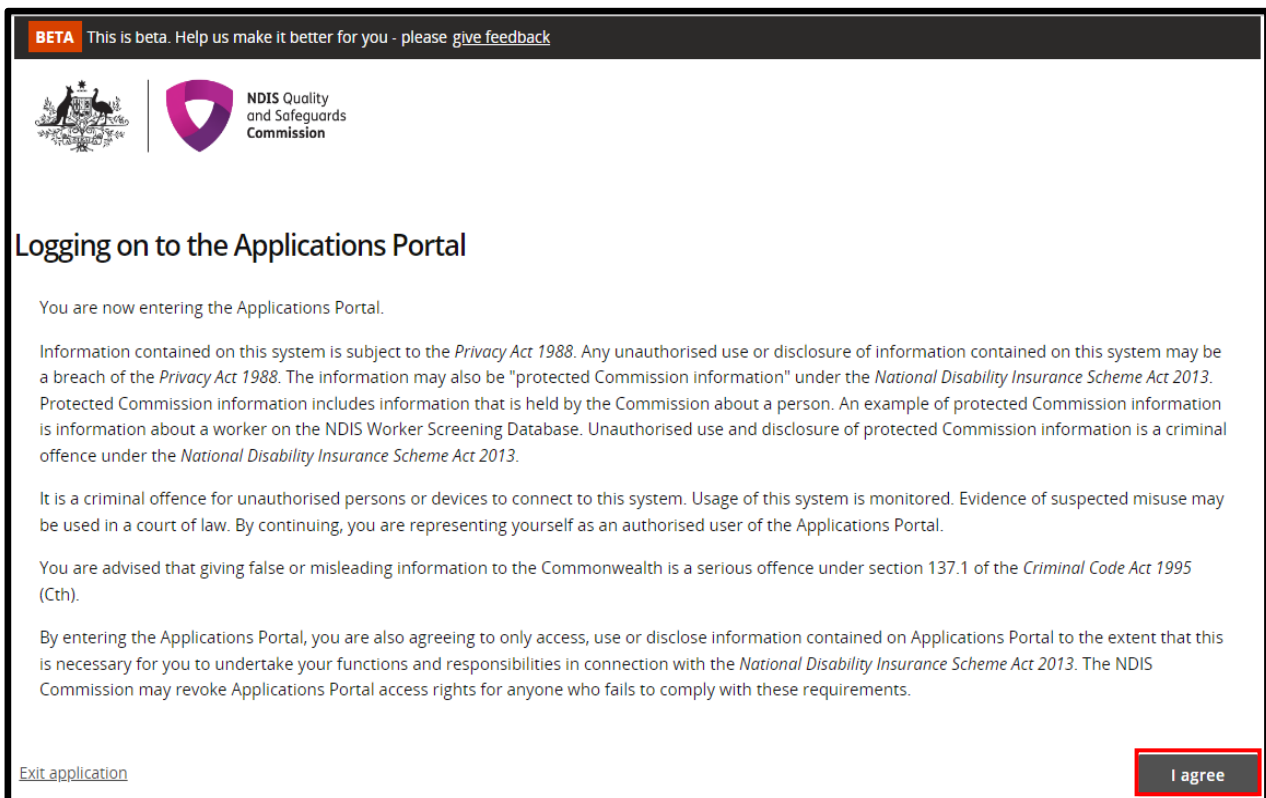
BETA This is beta. Help us make it better for you - please give feedback

NDIS Quality and Safeguards Commission

Logging on to the Applications Portal

You are now entering the Applications Portal.

Information contained on this system is subject to the Privacy Act 1988. Any unauthorised use or disclosure of information contained on this system may be a breach of the Privacy Act 1988. The information may also be "protected Commission information" under the National Disability Insurance Scheme Act 2013. Protected Commission information includes information that is held by the Commission about a person. An example of protected Commission information is information about a worker on the NDIS Worker Screening Database. Unauthorised use and disclosure of protected Commission information is a criminal offence under the National Disability Insurance Scheme Act 2013.

It is a criminal offence for unauthorised persons or devices to connect to this system. Usage of this system is monitored. Evidence of suspected misuse may be used in a court of law. By continuing, you are representing yourself as an authorised user of the Applications Portal.

You are advised that giving false or misleading information to the Commonwealth is a serious offence under section 137.1 of the Criminal Code Act 1995 (Cth).

By entering the Applications Portal, you are also agreeing to only access, use or disclose information contained on Applications Portal to the extent that this is necessary for you to undertake your functions and responsibilities in connection with the National Disability Insurance Scheme Act 2013. The NDIS Commission may revoke Applications Portal access rights for anyone who fails to comply with these requirements.

Exit application

I agree